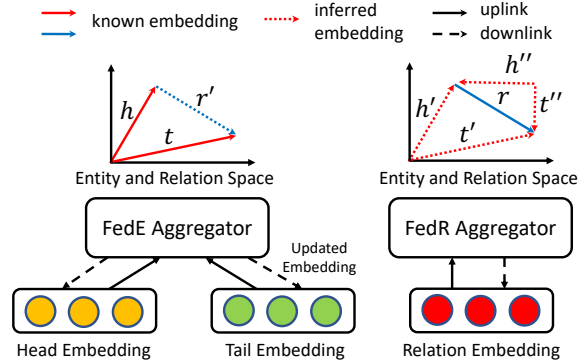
known embedding
inferred embedding
uplink
downlink

$h$
$r'$
$t$
Entity and Relation Space

$h''$
$h'$
$r$
$t''$
$t'$
Entity and Relation Space

FedE Aggregator
Updated Embedding
FedR Aggregator

Head Embedding
Tail Embedding
Relation Embedding